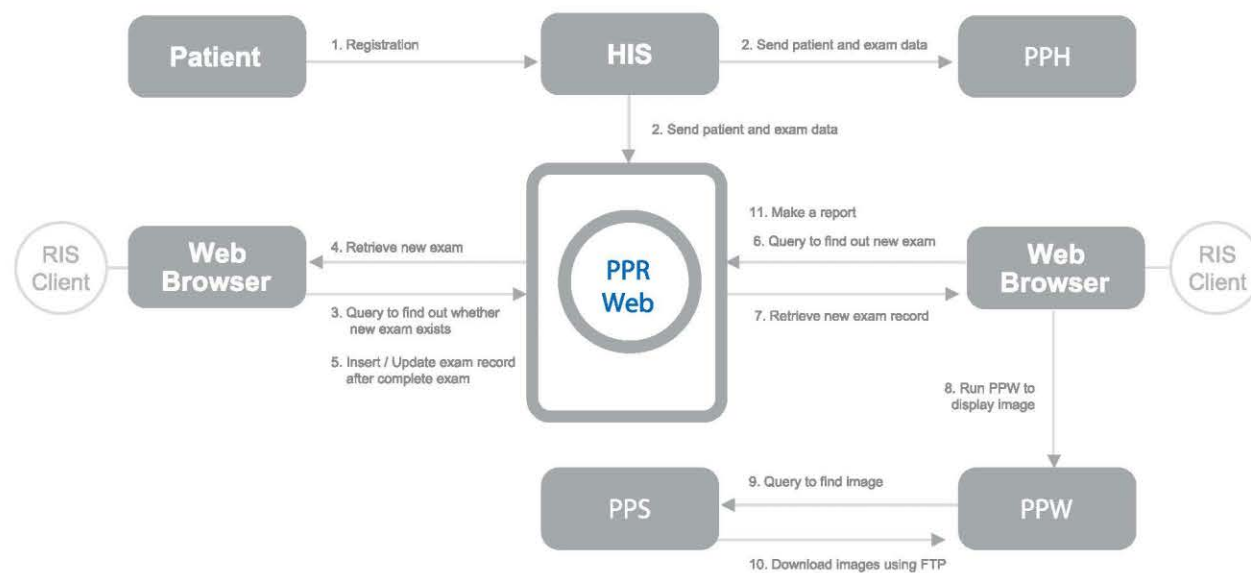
Patient

1. Registration

HIS

2. Send patient and exam data

PPH

2. Send patient and exam data

RIS Client

Web Browser

4. Retrieve new exam

3. Query to find out whether new exam exists

5. Insert / Update exam record after complete exam

PPR Web

11. Make a report

6. Query to find out new exam

7. Retrieve new exam record

Web Browser

RIS Client

8. Run PPW to display image

PPS

9. Query to find image

10. Download images using FTP

PPW